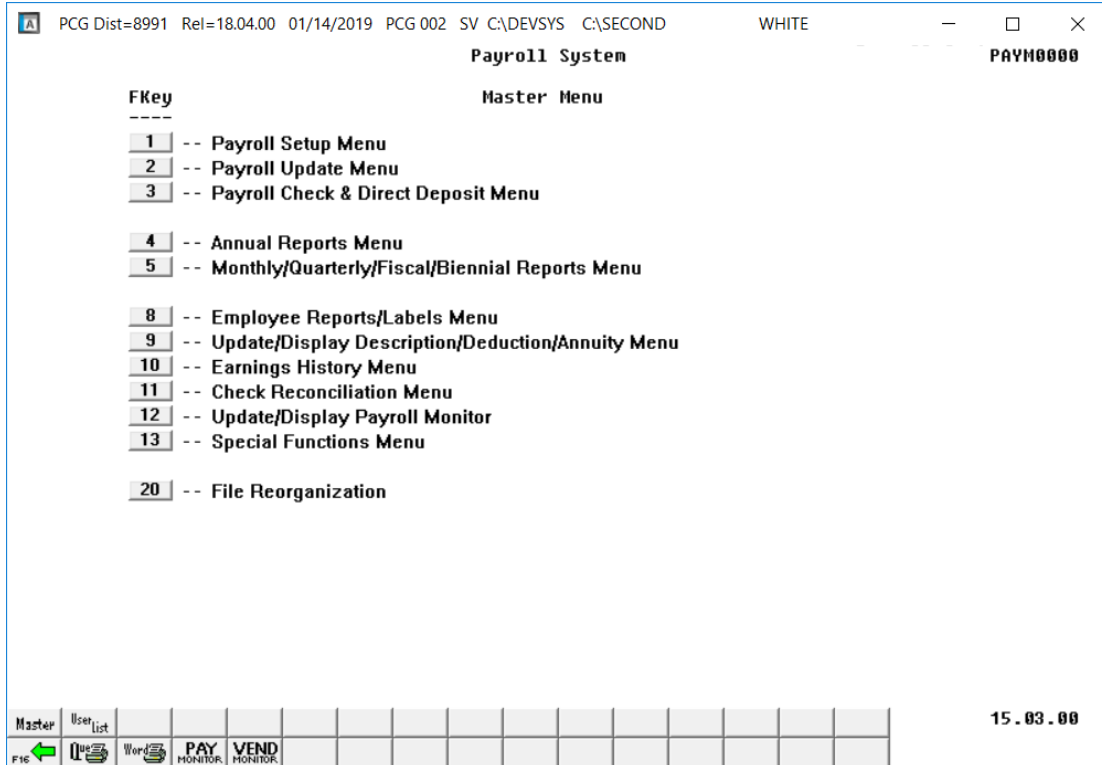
A PCG Dist=8991 Rel=18.04.00 01/14/2019 PCG 002 SV C:\DEVSYS C:\SECOND WHITE

Payroll System PAYM0000

FKey Master Menu
----

1 -- Payroll Setup Menu
2 -- Payroll Update Menu
3 -- Payroll Check & Direct Deposit Menu

4 -- Annual Reports Menu
5 -- Monthly/Quarterly/Fiscal/Biennial Reports Menu

8 -- Employee Reports/Labels Menu
9 -- Update/Display Description/Deduction/Annuity Menu
10 -- Earnings History Menu
11 -- Check Reconciliation Menu
12 -- Update/Display Payroll Monitor
13 -- Special Functions Menu

20 -- File Reorganization

Master User list 15.03.00
F16 Que Word PAY MONITOR VEND MONITOR